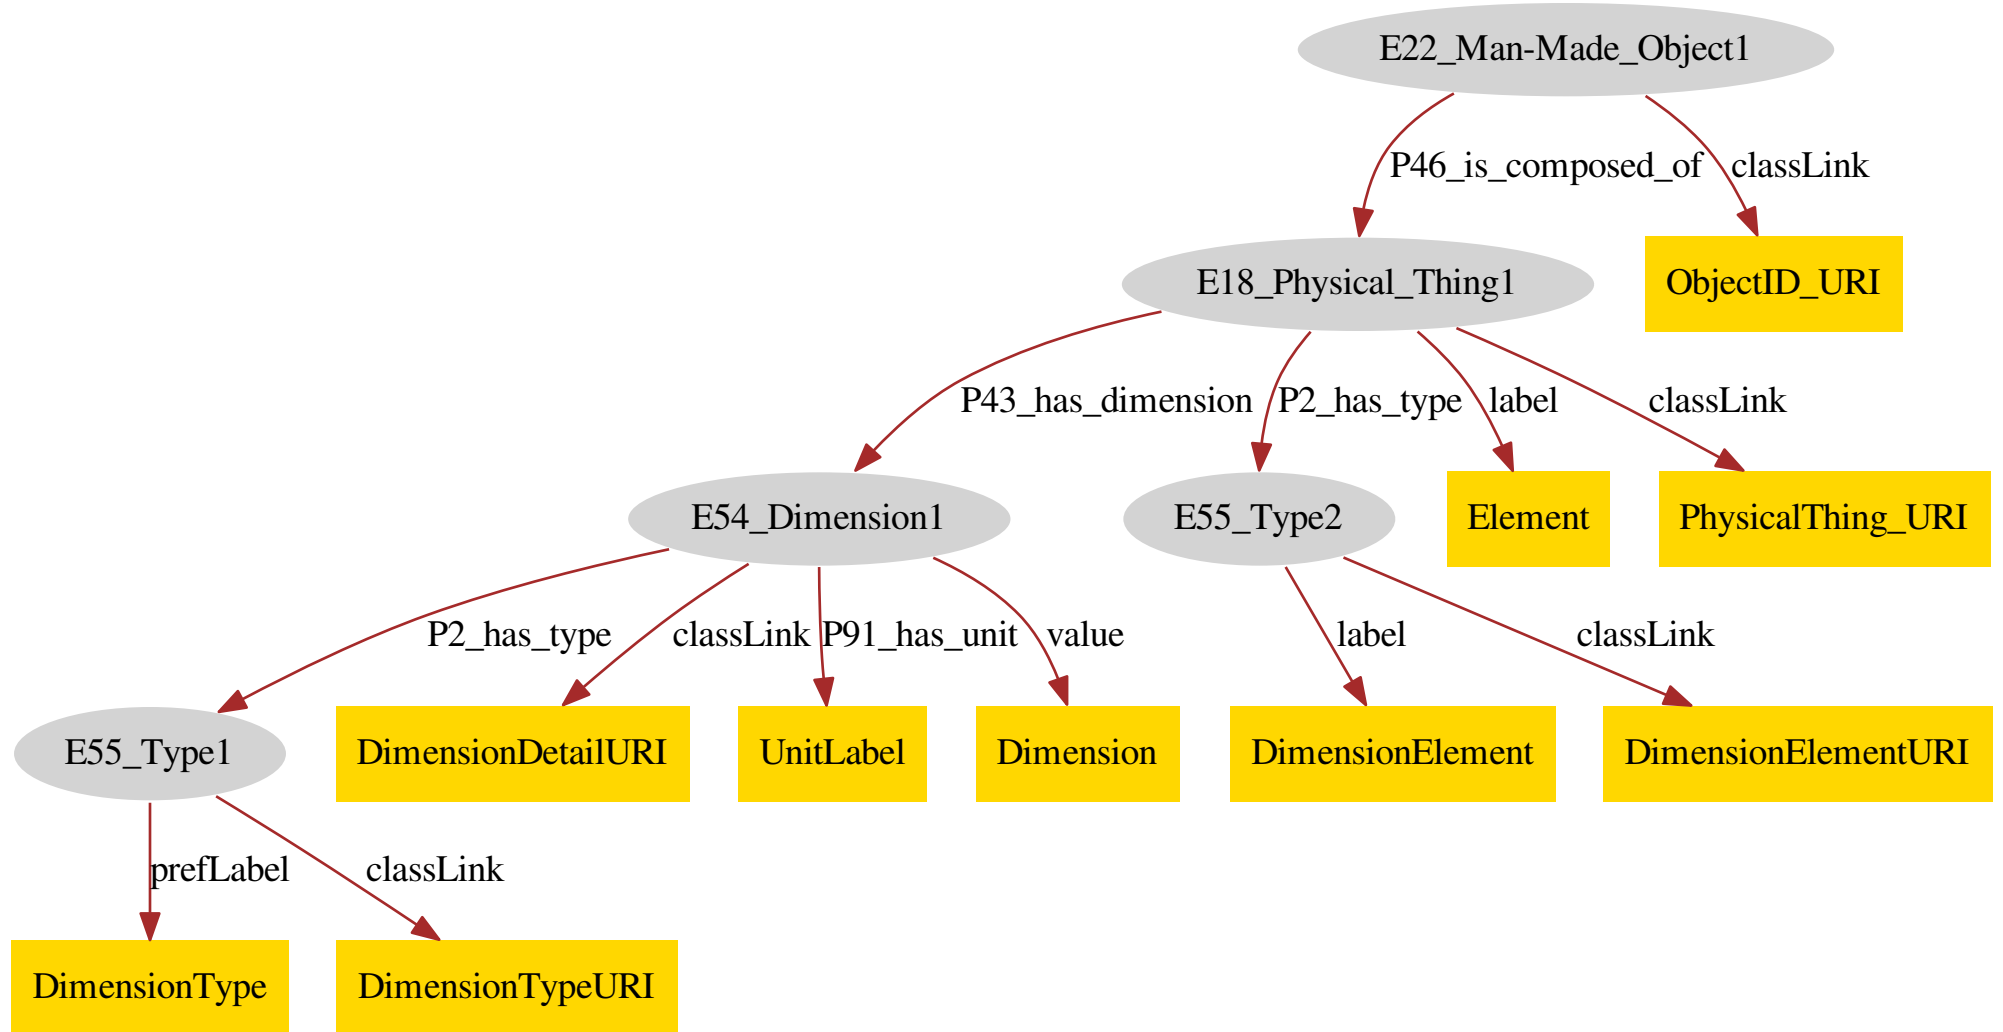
E22_Man-Made_Object1

P46_is_composed_of

classLink

E18_Physical_Thing1

ObjectID_URI

P43_has_dimension

P2_has_type

label

classLink

E54_Dimension1

E55_Type2

Element

PhysicalThing_URI

P2_has_type

classLink

P91_has_unit

value

label

classLink

E55_Type1

DimensionDetailURI

UnitLabel

Dimension

DimensionElement

DimensionElementURI

prefLabel

classLink

DimensionType

DimensionTypeURI